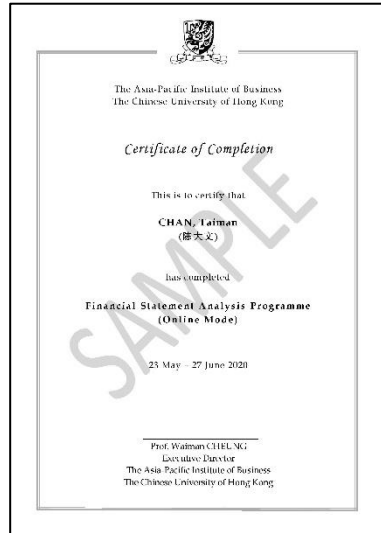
The Asia-Pacific Institute of Business
The Chinese University of Hong Kong

Certificate of Completion

This is to certify that

CHAN, Taiman
(陳大文)

has completed

Financial Statement Analysis Programme
(Online Mode)

23 May – 27 June 2020

SAMPLE

Prof. Waiman CHEUNG
Executive Director
The Asia-Pacific Institute of Business
The Chinese University of Hong Kong